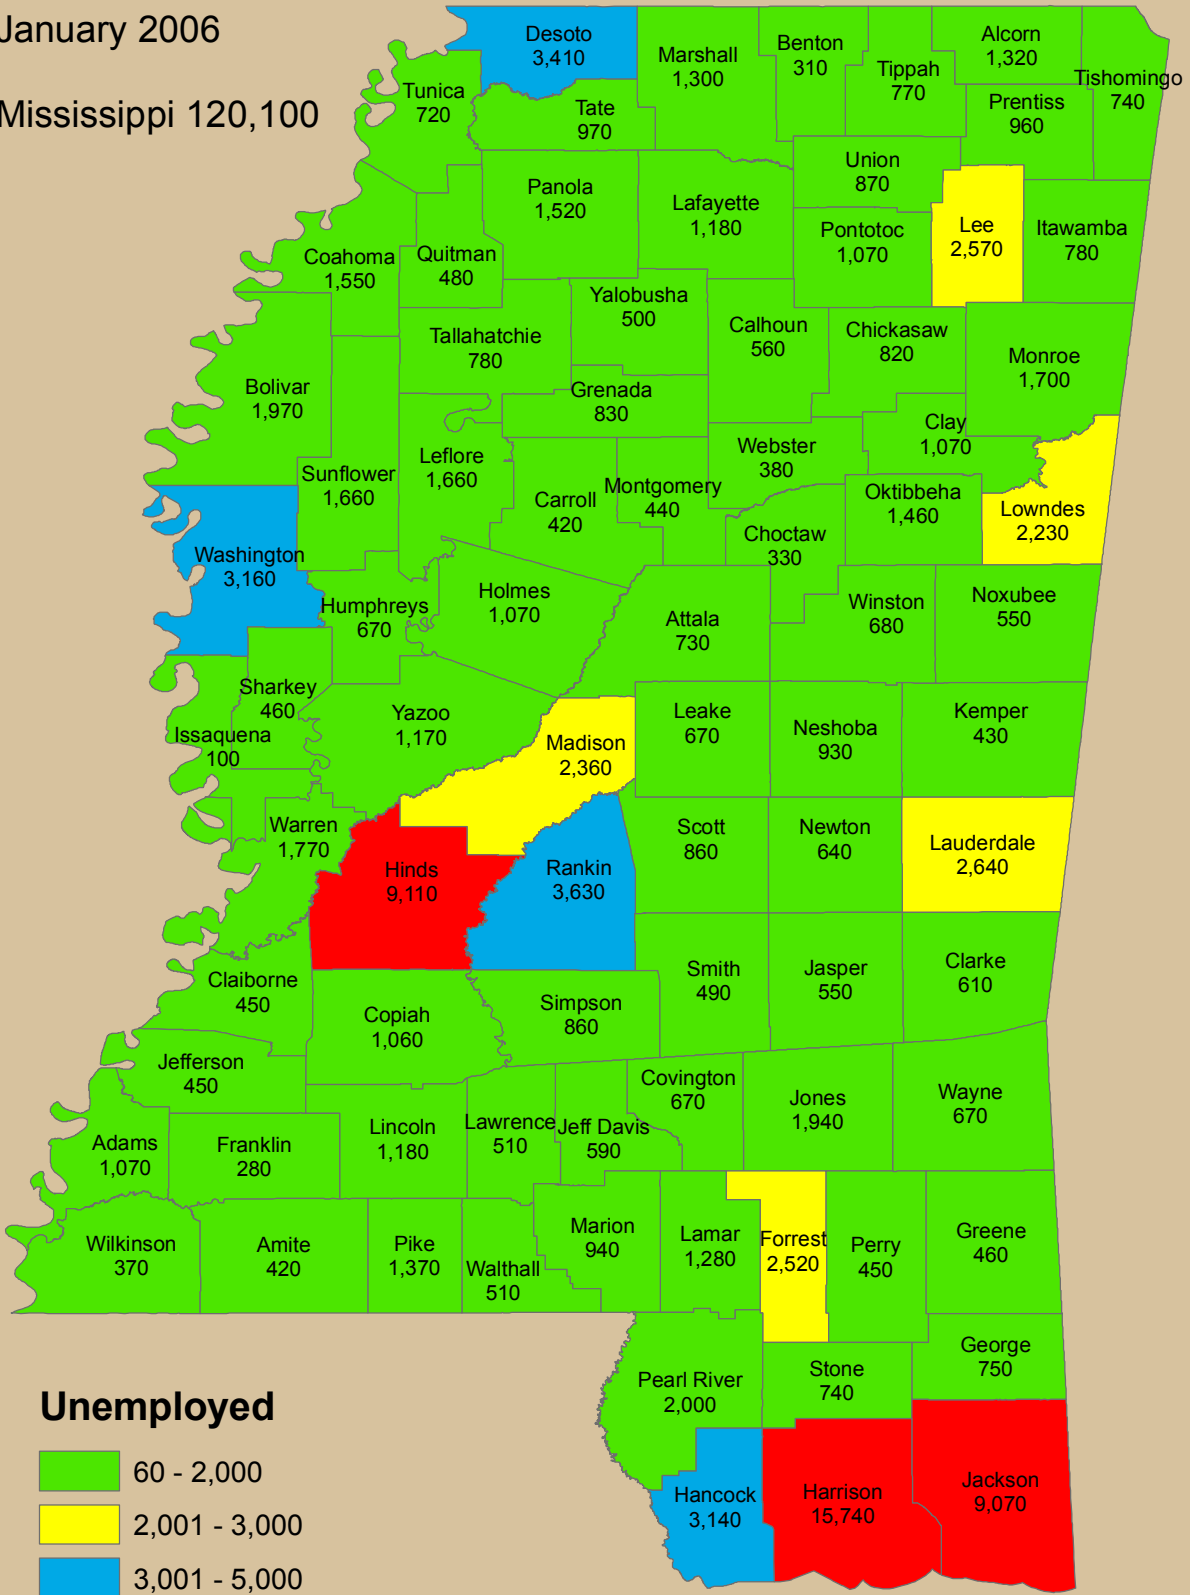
January 2006

Mississippi 120,100

Desoto
3,410

Marshall
1,300

Benton
310

Tippah
770

Alcorn
1,320

Tishomingo
740

Tunica
720

Tate
970

Prentiss
960

Union
870

Panola
1,520

Lafayette
1,180

Pontotoc
1,070

Lee
2,570

Itawamba
780

Coahoma
1,550

Quitman
480

Yalobusha
500

Calhoun
560

Chickasaw
820

Monroe
1,700

Tallahatchie
780

Bolivar
1,970

Grenada
830

Clay
1,070

Leflore
1,660

Webster
380

Sunflower
1,660

Carroll
420

Montgomery
440

Oktibbeha
1,460

Lowndes
2,230

Choctaw
330

Washington
3,160

Holmes
1,070

Humphreys
670

Attala
730

Winston
680

Noxubee
550

Sharkey
460

Yazoo
1,170

Leake
670

Neshoba
930

Kemper
430

Issaquena
100

Madison
2,360

Warren
1,770

Scott
860

Newton
640

Lauderdale
2,640

Hinds
9,110

Rankin
3,630

Smith
490

Jasper
550

Clarke
610

Claiborne
450

Copiah
1,060

Simpson
860

Jefferson
450

Covington
670

Jones
1,940

Wayne
670

Adams
1,070

Franklin
280

Lincoln
1,180

Lawrence
510

Jeff Davis
590

Wilkinson
370

Amite
420

Pike
1,370

Walthall
510

Marion
940

Lamar
1,280

Forrest
2,520

Perry
450

Greene
460

George
750

Pearl River
2,000

Stone
740

Hancock
3,140

Harrison
15,740

Jackson
9,070

Unemployed

60 - 2,000

2,001 - 3,000

3,001 - 5,000